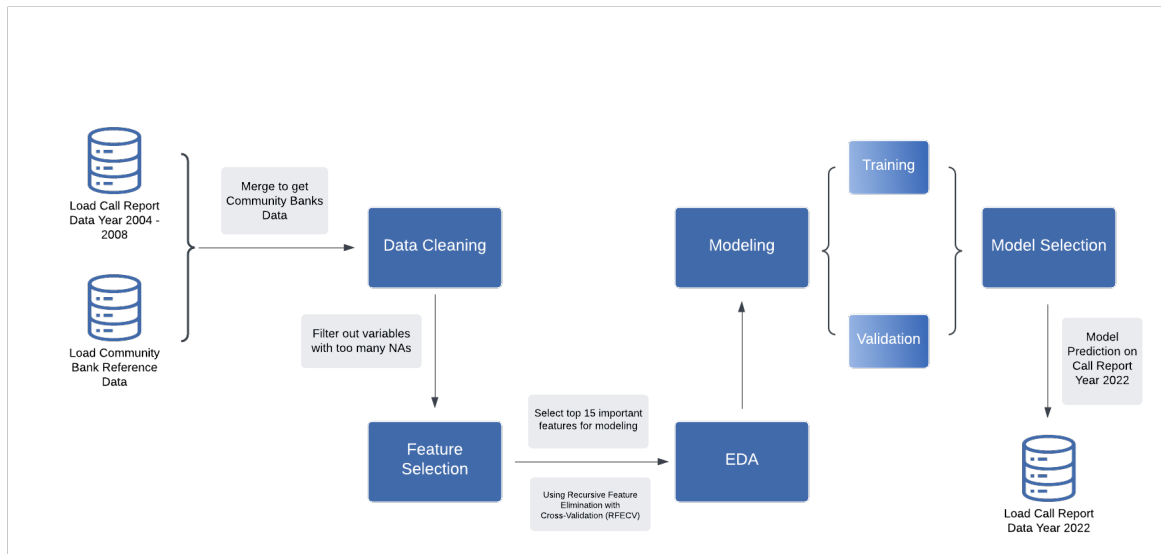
Load Call Report Data Year 2004 - 2008

Load Community Bank Reference Data

Merge to get Community Banks Data

Data Cleaning

Filter out variables with too many NAs

Feature Selection

Select top 15 important features for modeling

Using Recursive Feature Elimination with Cross-Validation (RFECV)

EDA

Modeling

Training

Validation

Model Selection

Model Prediction on Call Report Year 2022

Load Call Report Data Year 2022